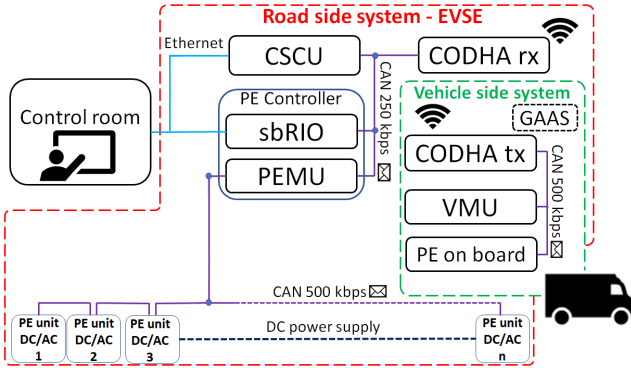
Road side system - EVSE

Ethernet

CSCU

CODHA rx

Control room

PE Controller

sbRIO

PEMU

CAN 250 kbps

Vehicle side system

GAAS

CODHA tx

CAN 500 kbps

VMU

PE on board

CAN 500 kbps

DC power supply

PE unit DC/AC 1

PE unit DC/AC 2

PE unit DC/AC 3

PE unit DC/AC n